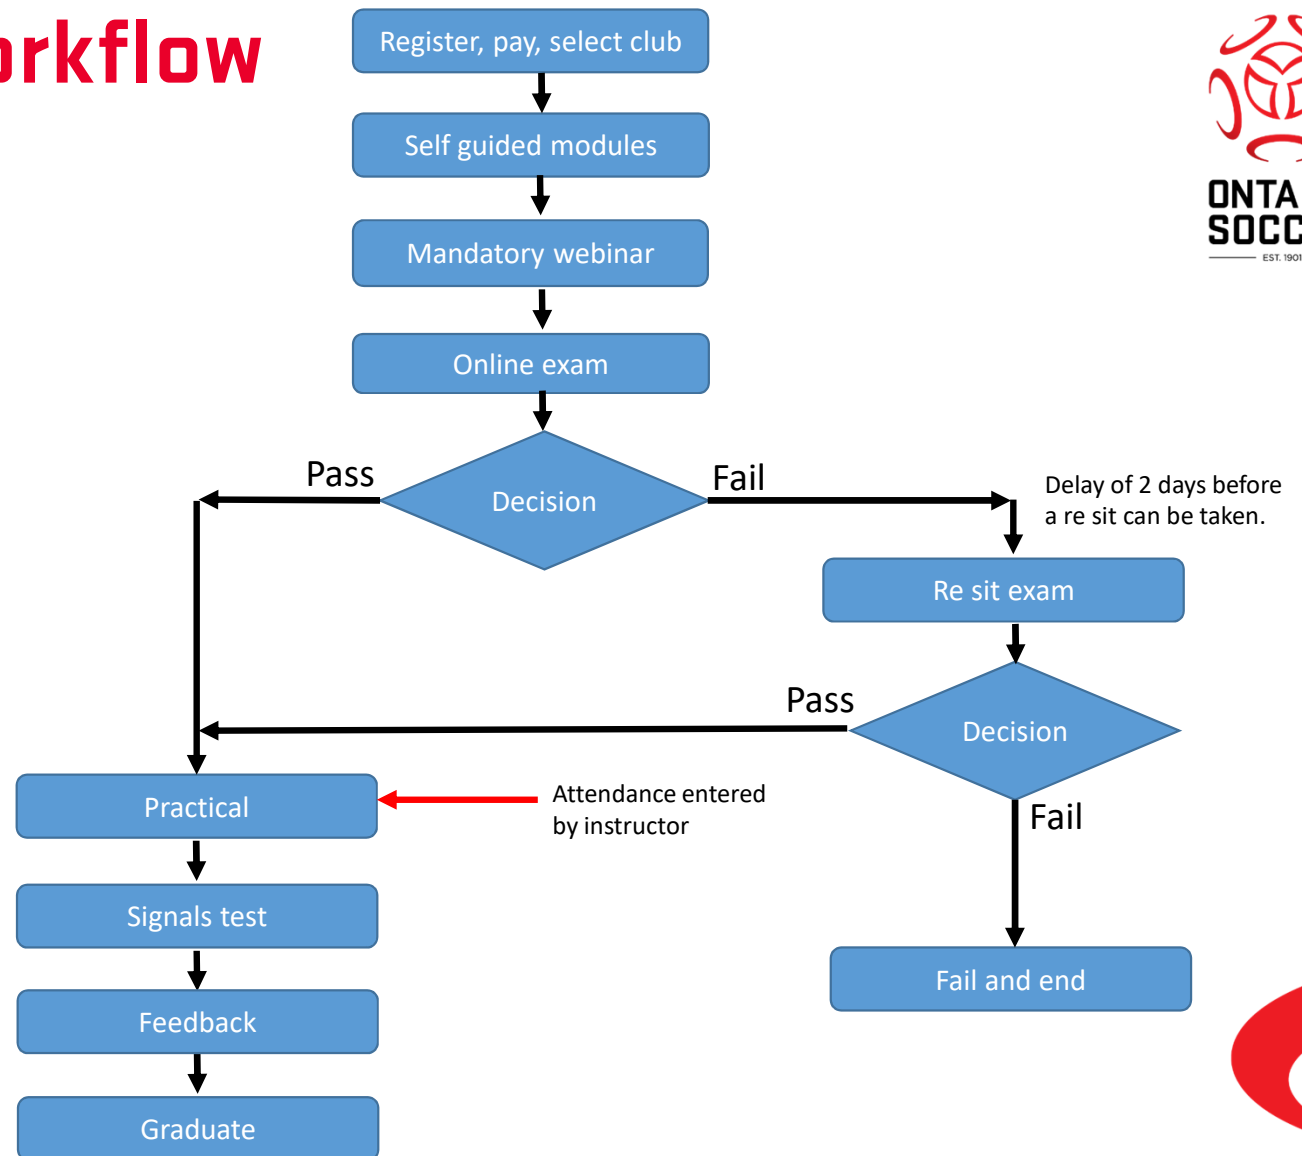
rkflow

Register, pay, select club

Self guided modules

Mandatory webinar

Online exam

Pass

Decision

Fail

Delay of 2 days before a re sit can be taken.

Re sit exam

Pass

Decision

Fail

Practical

Attendance entered by instructor

Signals test

Feedback

Graduate

Fail and end

ONTA
SOCC
EST. 1901